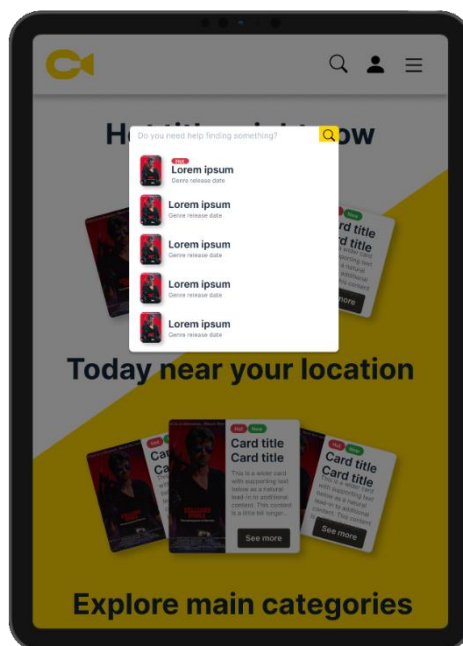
H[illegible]ow

Do you need help finding something?

Hot
Lorem ipsum
Genre release date

Lorem ipsum
Genre release date

Lorem ipsum
Genre release date

Lorem ipsum
Genre release date

Lorem ipsum
Genre release date

Hot New
Card title
Card title
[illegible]
More

Today near your location

Hot New
Card title
Card title
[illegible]

Hot New
Card title
Card title
This is a wider card with supporting text below as a natural lead-in to additional content. This content is a little bit longer...
See more

Hot New
Card title
Card title
This is a wider card with supporting text below as a natural lead-in to additional content. This content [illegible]
See more

Explore main categories